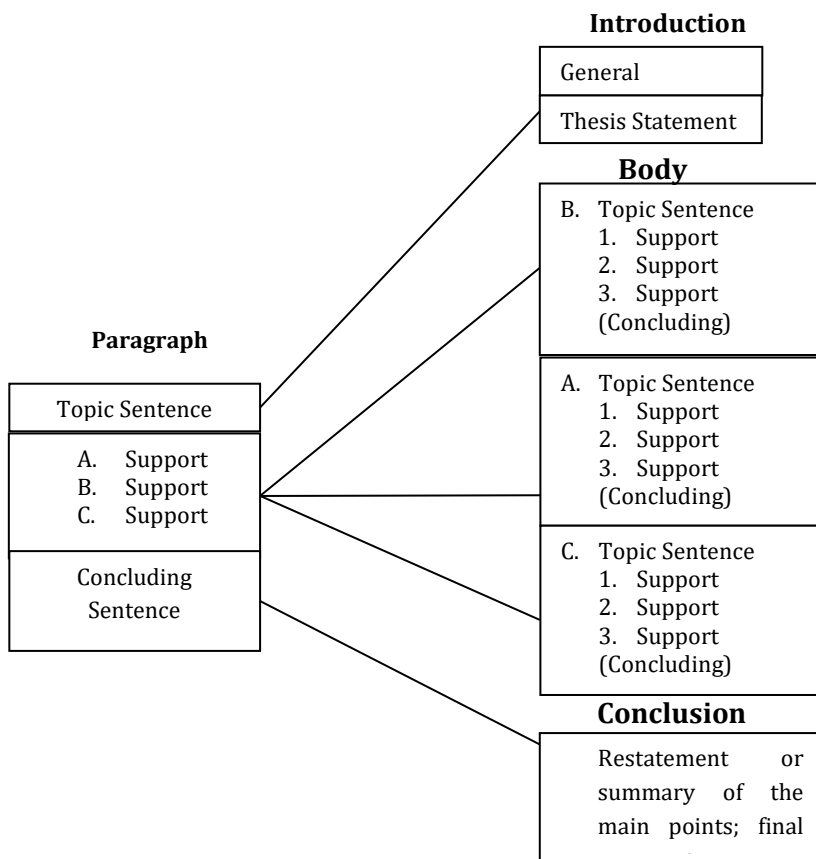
Introduction

General

Thesis Statement

Body

B. Topic Sentence
1. Support
2. Support
3. Support
(Concluding)

A. Topic Sentence
1. Support
2. Support
3. Support
(Concluding)

C. Topic Sentence
1. Support
2. Support
3. Support
(Concluding)

Conclusion

Restatement or summary of the main points; final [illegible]

Paragraph

Topic Sentence

A. Support
B. Support
C. Support

Concluding Sentence